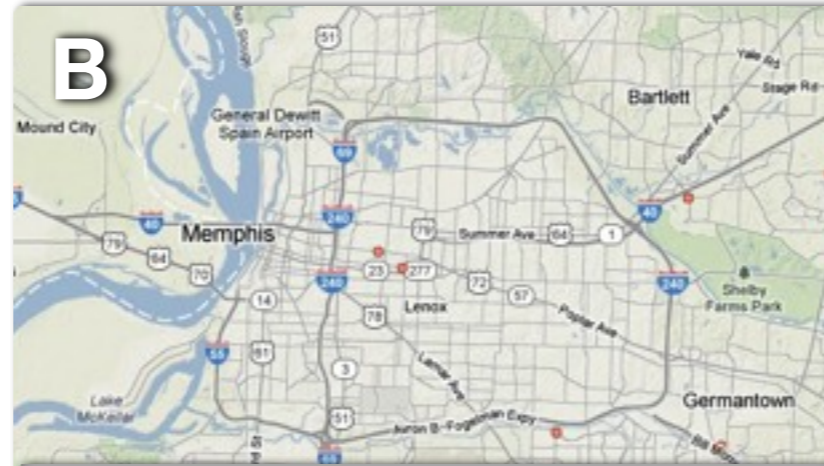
B

Mound City

General Dewitt Spain Airport

51

69

Yale Rd

Stage Rd

Bartlett

Summer Ave

40

Memphis

240

79

64

70

79

Summer Ave

64

1

40

240

23

277

72

57

Lenox

Poplar Ave

Shelby Farms Park

14

78

55

61

Lamar Ave

3

Lake McKellar

51

55

Aaron B Fogelman Expy

Germantown